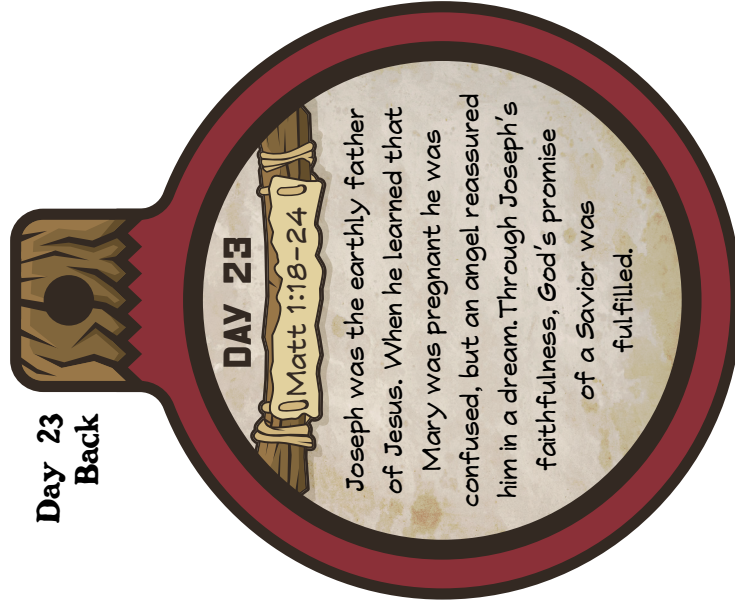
Day 23
Back

DAY 23

Matt 1:18–24

Joseph was the earthly father of Jesus. When he learned that Mary was pregnant he was confused, but an angel reassured him in a dream. Through Joseph's faithfulness, God's promise of a Savior was fulfilled.